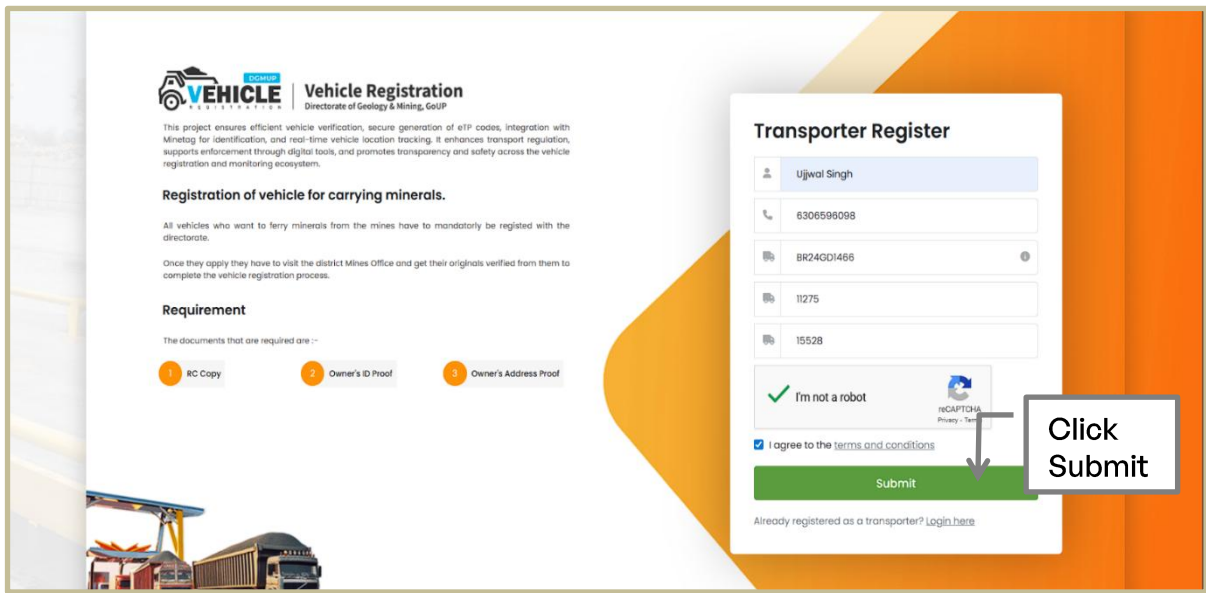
DGMUP
VEHICLE
REGISTRATION

Vehicle Registration
Directorate of Geology & Mining, GoUP

This project ensures efficient vehicle verification, secure generation of eTP codes, integration with Minetag for identification, and real-time vehicle location tracking. It enhances transport regulation, supports enforcement through digital tools, and promotes transparency and safety across the vehicle registration and monitoring ecosystem.

Registration of vehicle for carrying minerals.

All vehicles who want to ferry minerals from the mines have to mandatorly be registed with the directorate.

Once they apply they have to visit the district Mines Office and get their originals verified from them to complete the vehicle registration process.

Requirement

The documents that are required are :-

1 RC Copy
2 Owner's ID Proof
3 Owner's Address Proof

Transporter Register

Ujjwal Singh

6306596098

BR24GD1466

11275

15528

I'm not a robot
reCAPTCHA
Privacy - Terms

I agree to the terms and conditions

Submit

Already registered as a transporter? Login here

Click Submit